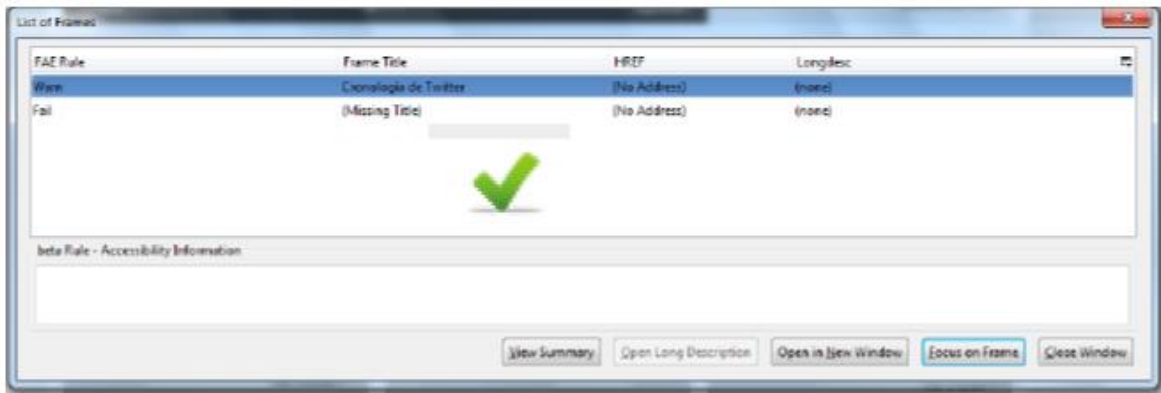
List of Frames

| FAE Rule | Frame Title | HREF | Longdesc |
|---|---|---|---|
| Warn | Cronologia de Twitter | (No Address) | (none) |
| Fail | (Missing Title) | (No Address) | (none) |

beta Rule - Accessibility Information

View Summary
Open Long Description
Open in New Window
Focus on Frame
Close Window